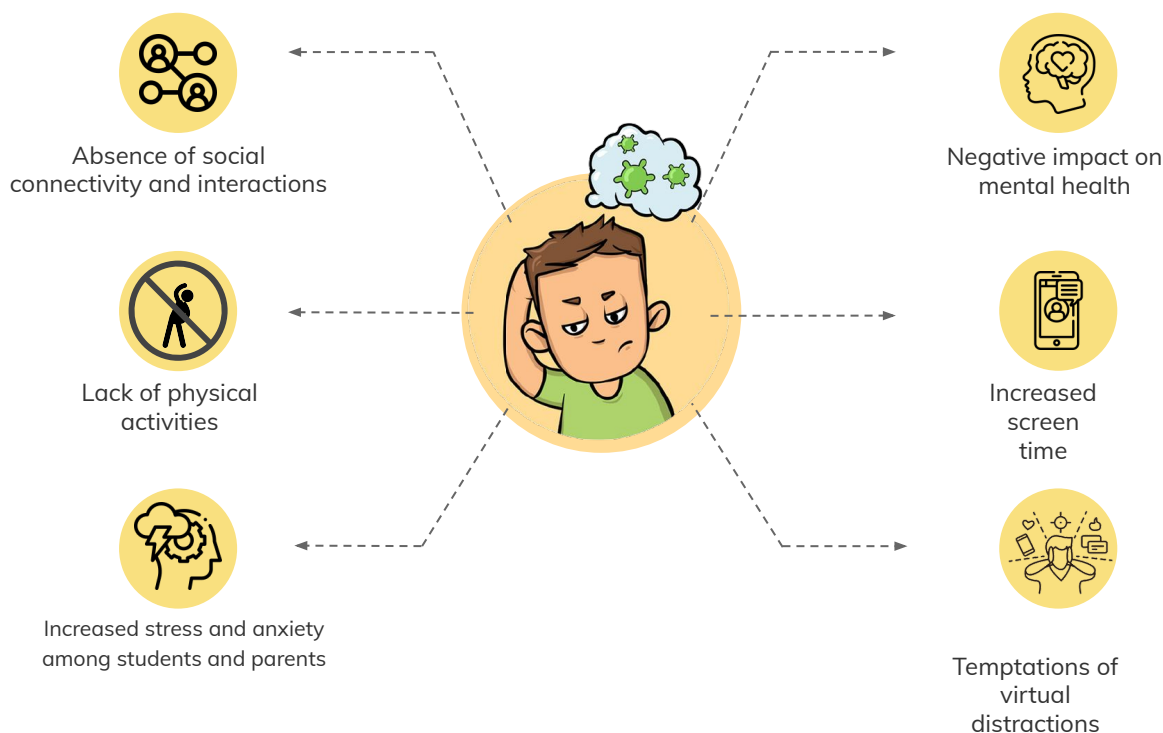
Absence of social connectivity and interactions

Lack of physical activities

Increased stress and anxiety among students and parents

Negative impact on mental health

Increased screen time

Temptations of virtual distractions